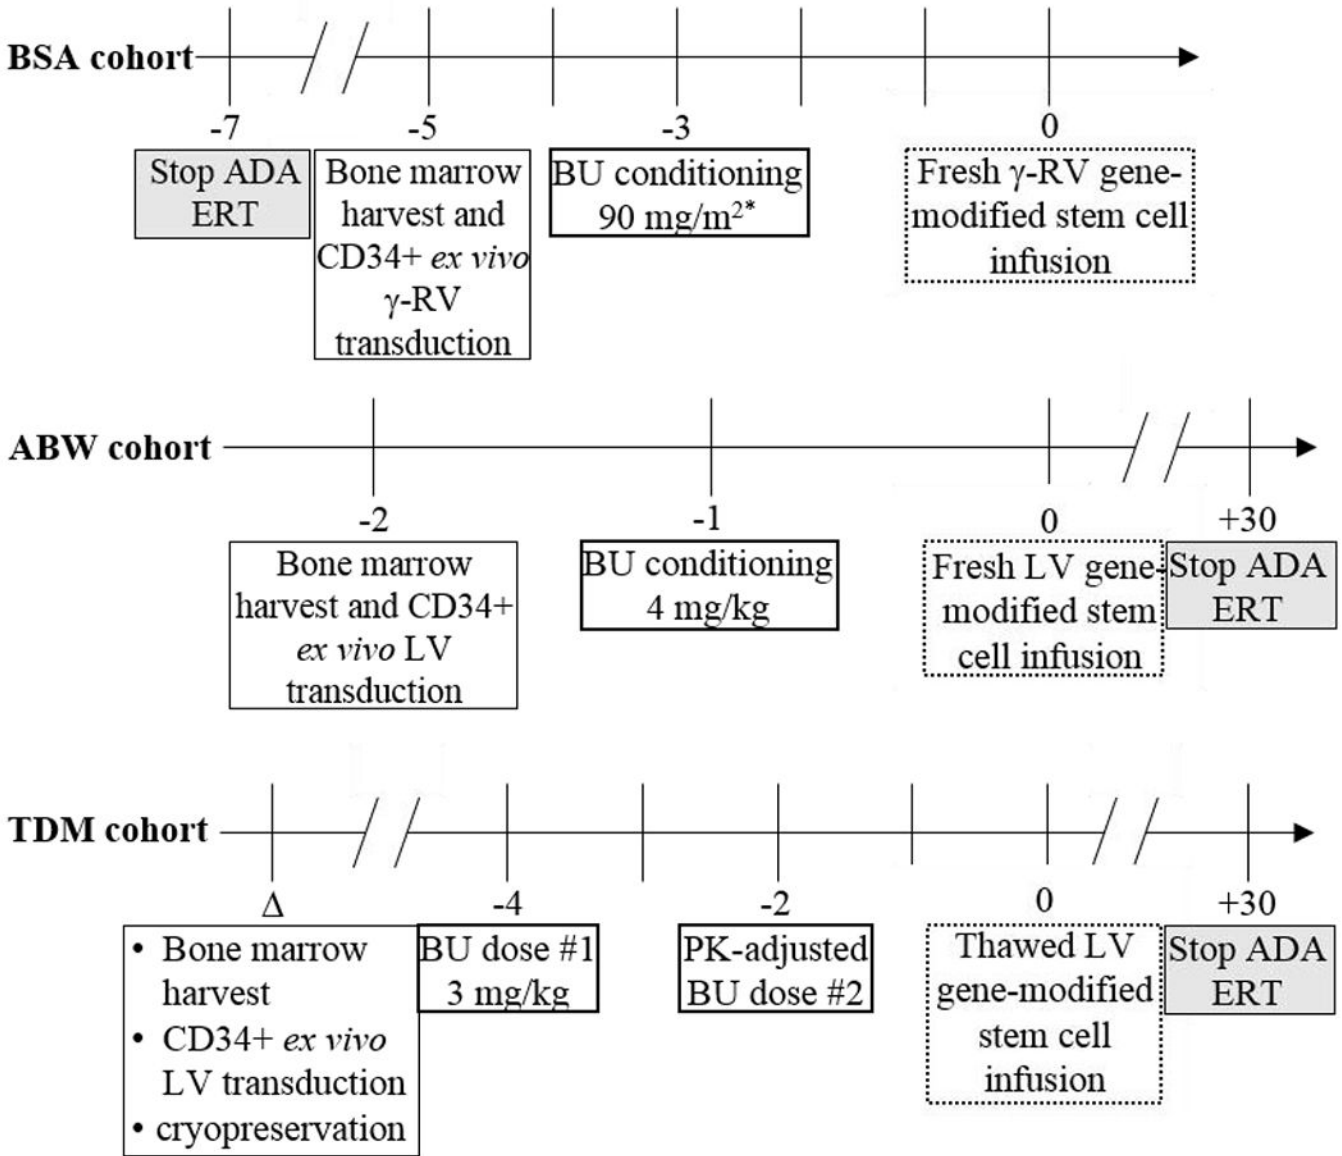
BSA cohort

-7

-5

-3

0

Stop ADA ERT

Bone marrow harvest and CD34+ *ex vivo* γ-RV transduction

BU conditioning 90 mg/m$^{2*}$

Fresh γ-RV gene-modified stem cell infusion

ABW cohort

-2

-1

0

+30

Bone marrow harvest and CD34+ *ex vivo* LV transduction

BU conditioning 4 mg/kg

Fresh LV gene-modified stem cell infusion

Stop ADA ERT

TDM cohort

Δ

-4

-2

0

+30

• Bone marrow harvest
• CD34+ *ex vivo* LV transduction
• cryopreservation

BU dose #1 3 mg/kg

PK-adjusted BU dose #2

Thawed LV gene-modified stem cell infusion

Stop ADA ERT